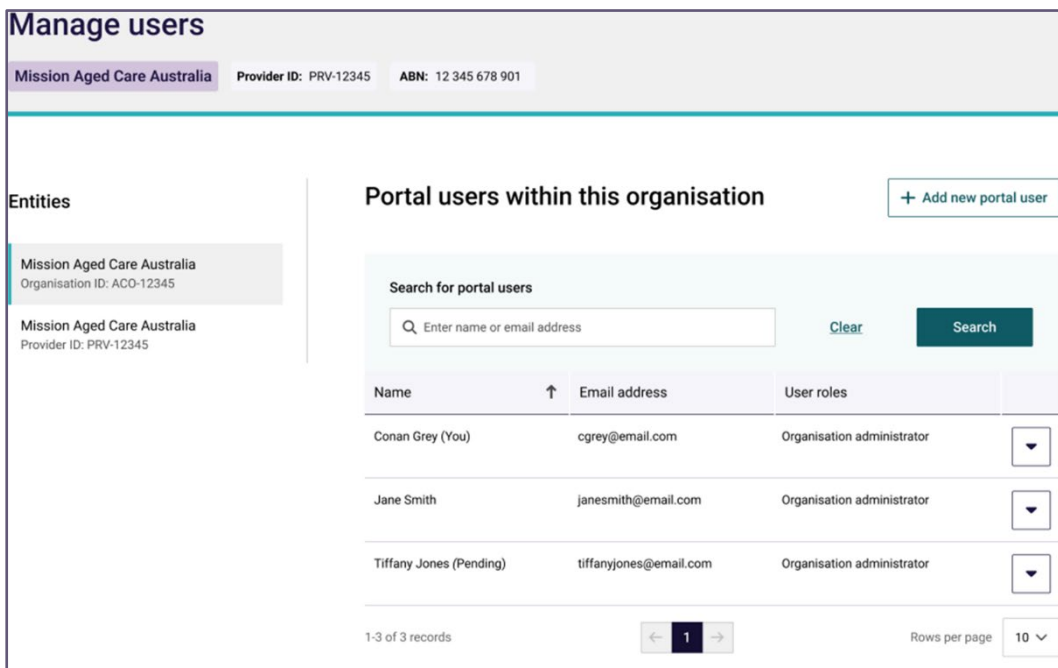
Manage users

Mission Aged Care Australia

Provider ID: PRV-12345

ABN: 12 345 678 901

Entities

Mission Aged Care Australia
Organisation ID: ACO-12345

Mission Aged Care Australia
Provider ID: PRV-12345

Portal users within this organisation

+ Add new portal user

Search for portal users

Enter name or email address

Clear

Search

| Name ↑ | Email address | User roles | |
|---|---|---|---|
| Conan Grey (You) | cgrey@email.com | Organisation administrator | |
| Jane Smith | janesmith@email.com | Organisation administrator | |
| Tiffany Jones (Pending) | tiffanyjones@email.com | Organisation administrator | |

1-3 of 3 records

← 1 →

Rows per page 10